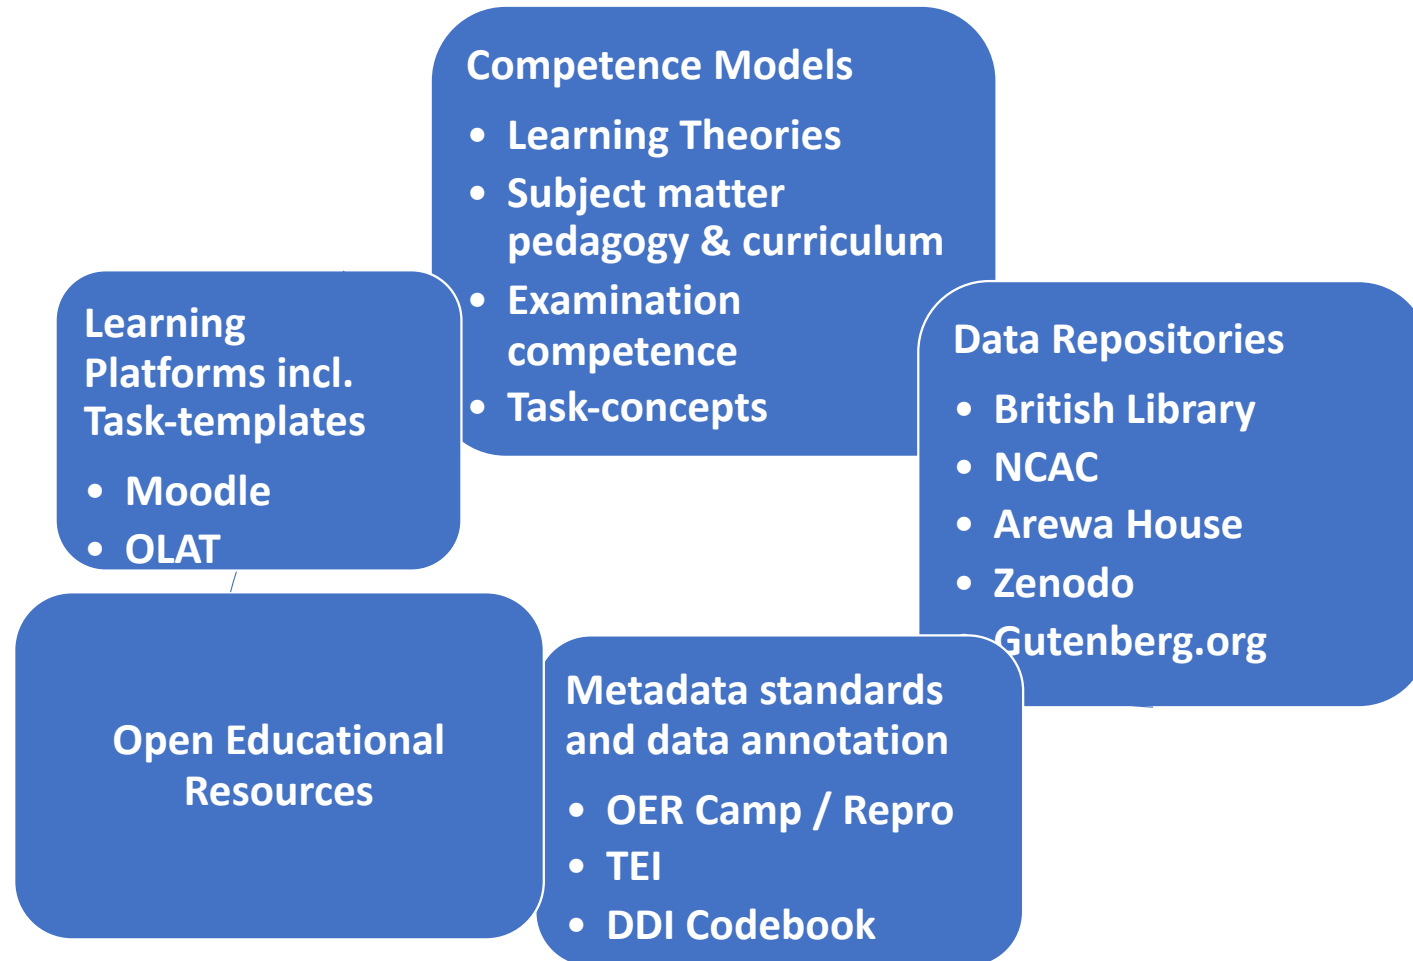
Competence Models

- Learning Theories
- Subject matter pedagogy & curriculum
- Examination competence
- Task-concepts

Learning Platforms incl. Task-templates

- Moodle
- OLAT

Data Repositories

- British Library
- NCAC
- Arewa House
- Zenodo
- Gutenberg.org

Open Educational Resources

Metadata standards and data annotation

- OER Camp / Repro
- TEI
- DDI Codebook